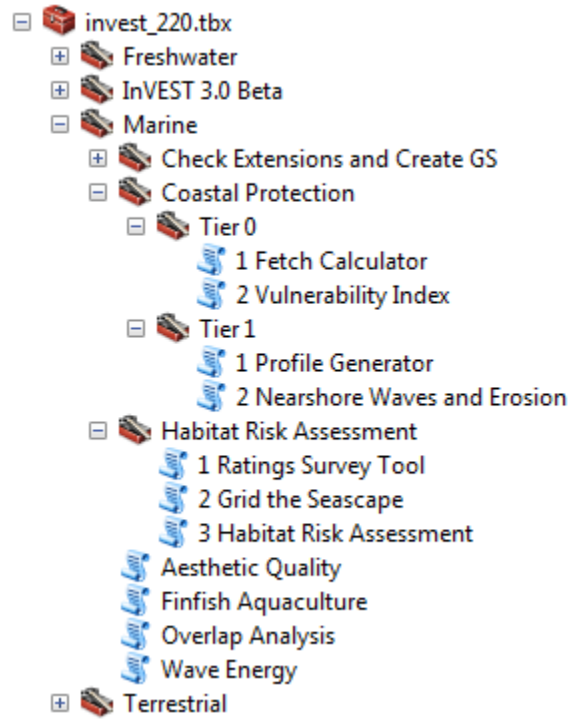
invest_220.tbx
Freshwater
InVEST 3.0 Beta
Marine
Check Extensions and Create GS
Coastal Protection
Tier 0
1 Fetch Calculator
2 Vulnerability Index
Tier 1
1 Profile Generator
2 Nearshore Waves and Erosion
Habitat Risk Assessment
1 Ratings Survey Tool
2 Grid the Seascape
3 Habitat Risk Assessment
Aesthetic Quality
Finfish Aquaculture
Overlap Analysis
Wave Energy
Terrestrial